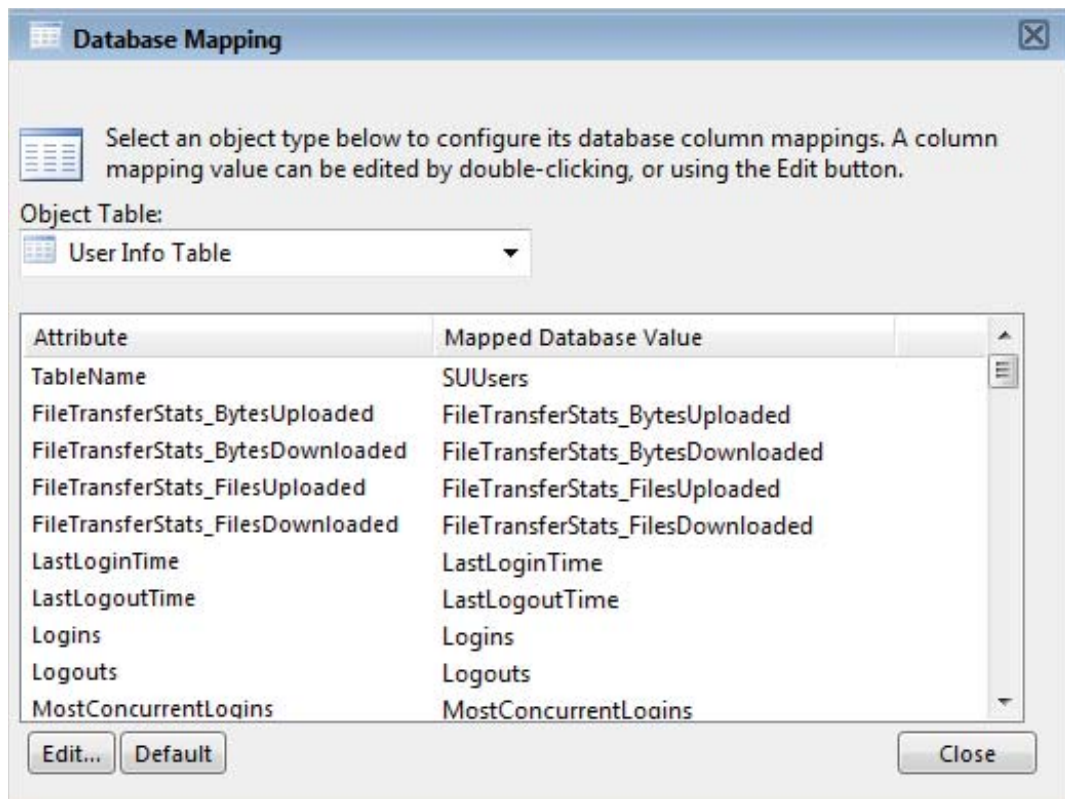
Database Mapping

Select an object type below to configure its database column mappings. A column mapping value can be edited by double-clicking, or using the Edit button.

Object Table:

User Info Table

| Attribute | Mapped Database Value |
|---|---|
| TableName | SUUsers |
| FileTransferStats_BytesUploaded | FileTransferStats_BytesUploaded |
| FileTransferStats_BytesDownloaded | FileTransferStats_BytesDownloaded |
| FileTransferStats_FilesUploaded | FileTransferStats_FilesUploaded |
| FileTransferStats_FilesDownloaded | FileTransferStats_FilesDownloaded |
| LastLoginTime | LastLoginTime |
| LastLogoutTime | LastLogoutTime |
| Logins | Logins |
| Logouts | Logouts |
| MostConcurrentLogins | MostConcurrentLogins |

Edit... Default Close